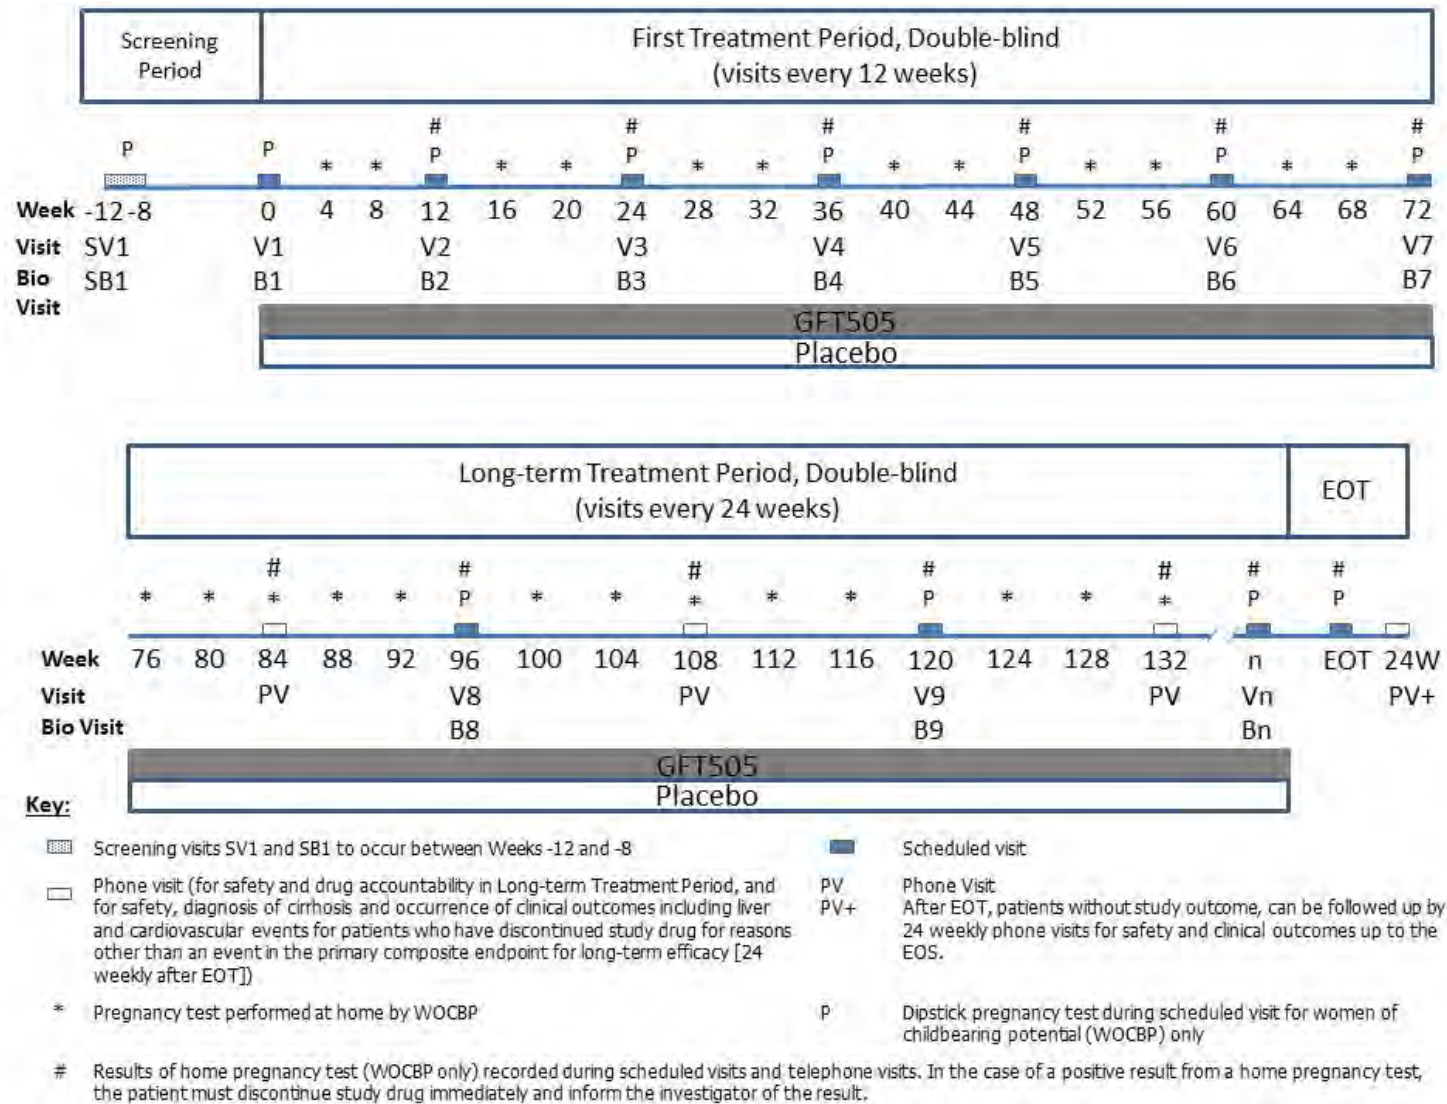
Screening Period

First Treatment Period, Double-blind (visits every 12 weeks)

| | | | | | # | | | # | | | # | | | # | | | # | | | # |
|---|---|---|---|---|---|---|---|---|---|---|---|---|---|---|---|---|---|---|---|---|
| | P | P | * | * | P | * | * | P | * | * | P | * | * | P | * | * | P | * | * | P |
| Week | -12-8 | 0 | 4 | 8 | 12 | 16 | 20 | 24 | 28 | 32 | 36 | 40 | 44 | 48 | 52 | 56 | 60 | 64 | 68 | 72 |
| Visit | SV1 | V1 | | | V2 | | | V3 | | | V4 | | | V5 | | | V6 | | | V7 |
| Bio Visit | SB1 | B1 | | | B2 | | | B3 | | | B4 | | | B5 | | | B6 | | | B7 |

GFT505
Placebo

Long-term Treatment Period, Double-blind (visits every 24 weeks)

EOT

| | | | # | | | # | | | # | | | # | | | # | # | # | |
|---|---|---|---|---|---|---|---|---|---|---|---|---|---|---|---|---|---|---|
| | * | * | * | * | * | P | * | * | * | * | * | P | * | * | * | P | P | |
| Week | 76 | 80 | 84 | 88 | 92 | 96 | 100 | 104 | 108 | 112 | 116 | 120 | 124 | 128 | 132 | n | EOT | 24W |
| Visit | | | PV | | | V8 | | | PV | | | V9 | | | PV | Vn | | PV+ |
| Bio Visit | | | | | | B8 | | | | | | B9 | | | | Bn | | |

GFT505
Placebo

Key:

Screening visits SV1 and SB1 to occur between Weeks -12 and -8

Scheduled visit

Phone visit (for safety and drug accountability in Long-term Treatment Period, and for safety, diagnosis of cirrhosis and occurrence of clinical outcomes including liver and cardiovascular events for patients who have discontinued study drug for reasons other than an event in the primary composite endpoint for long-term efficacy [24 weekly after EOT])

PV Phone Visit
PV+ After EOT, patients without study outcome, can be followed up by 24 weekly phone visits for safety and clinical outcomes up to the EOS.

* Pregnancy test performed at home by WOCBP

P Dipstick pregnancy test during scheduled visit for women of childbearing potential (WOCBP) only

# Results of home pregnancy test (WOCBP only) recorded during scheduled visits and telephone visits. In the case of a positive result from a home pregnancy test, the patient must discontinue study drug immediately and inform the investigator of the result.